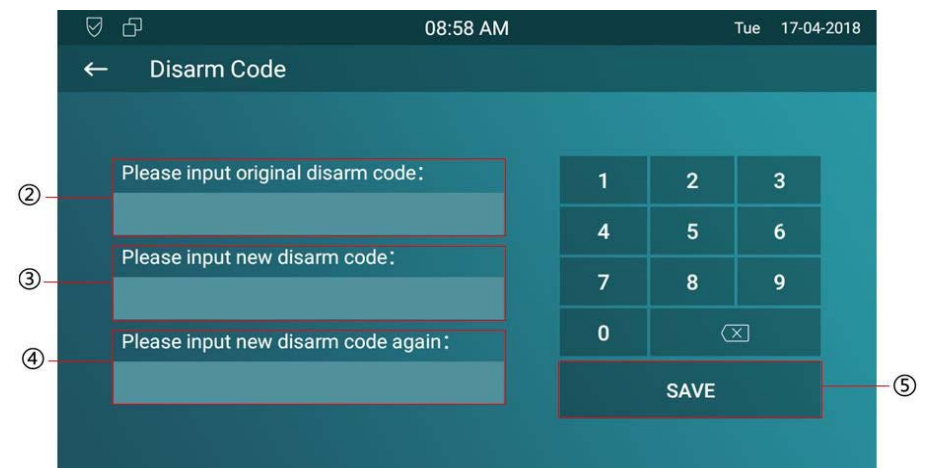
08:58 AM

Tue 17-04-2018

← Disarm Code

② Please input original disarm code:

③ Please input new disarm code:

④ Please input new disarm code again:

| 1 | 2 | 3 |
|---|---|---|
| 4 | 5 | 6 |
| 7 | 8 | 9 |
| 0 | ⌫ | |

SAVE ⑤